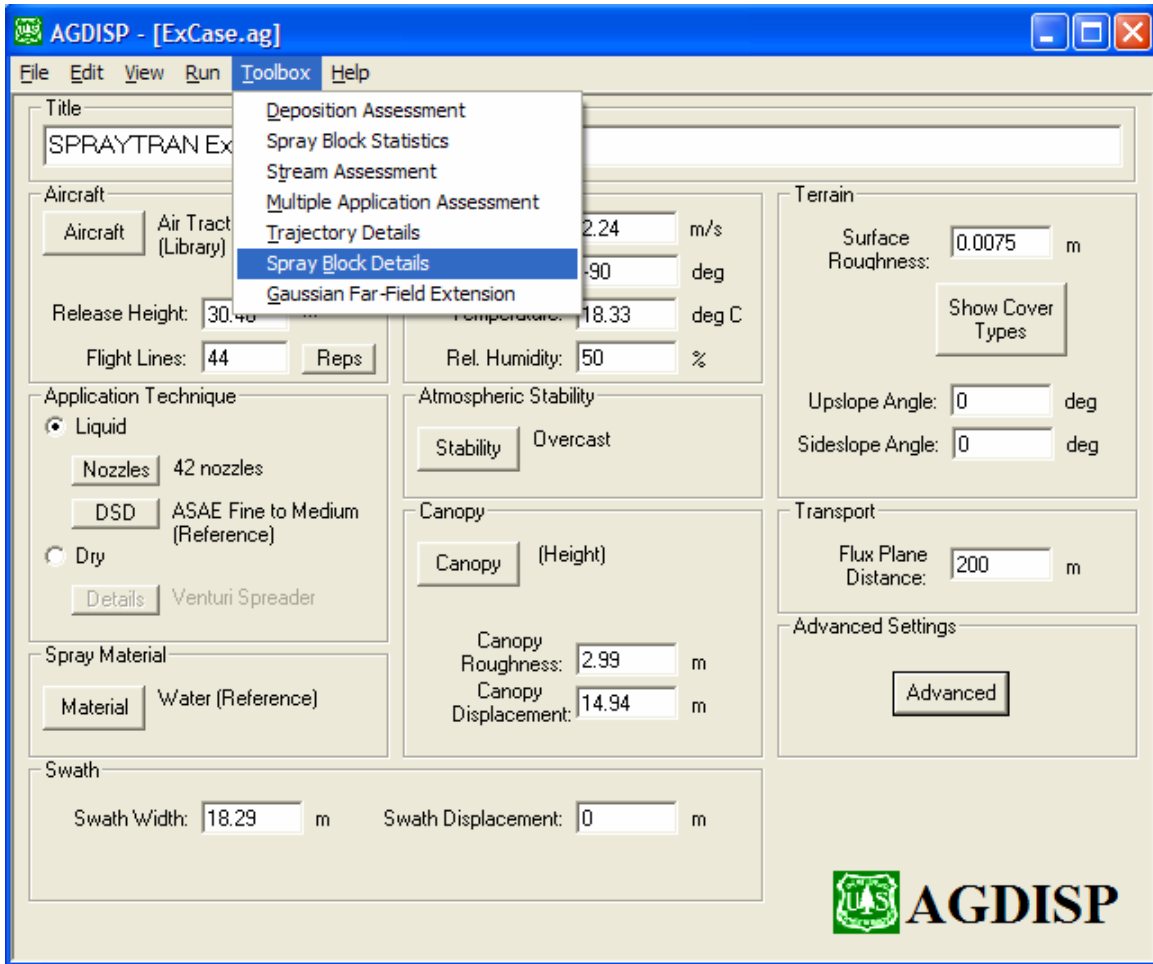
AGDISP - [ExCase.ag]

File Edit View Run Toolbox Help

Title
SPRAYTRAN Ex

Deposition Assessment
Spray Block Statistics
Stream Assessment
Multiple Application Assessment
Trajectory Details
Spray Block Details
Gaussian Far-Field Extension

Aircraft
Aircraft Air Tract (Library)
Release Height: 30.48
Flight Lines: 44 Reps

2.24 m/s
-90 deg
Temperature: 18.33 deg C
Rel. Humidity: 50 %

Terrain
Surface Roughness: 0.0075 m
Show Cover Types
Upslope Angle: 0 deg
Sideslope Angle: 0 deg

Application Technique
Liquid
Nozzles 42 nozzles
DSD ASAE Fine to Medium (Reference)
Dry
Details Venturi Spreader

Atmospheric Stability
Stability Overcast

Canopy
Canopy (Height)
Canopy Roughness: 2.99 m
Canopy Displacement: 14.94 m

Transport
Flux Plane Distance: 200 m

Advanced Settings
Advanced

Spray Material
Material Water (Reference)

Swath
Swath Width: 18.29 m Swath Displacement: 0 m

AGDISP